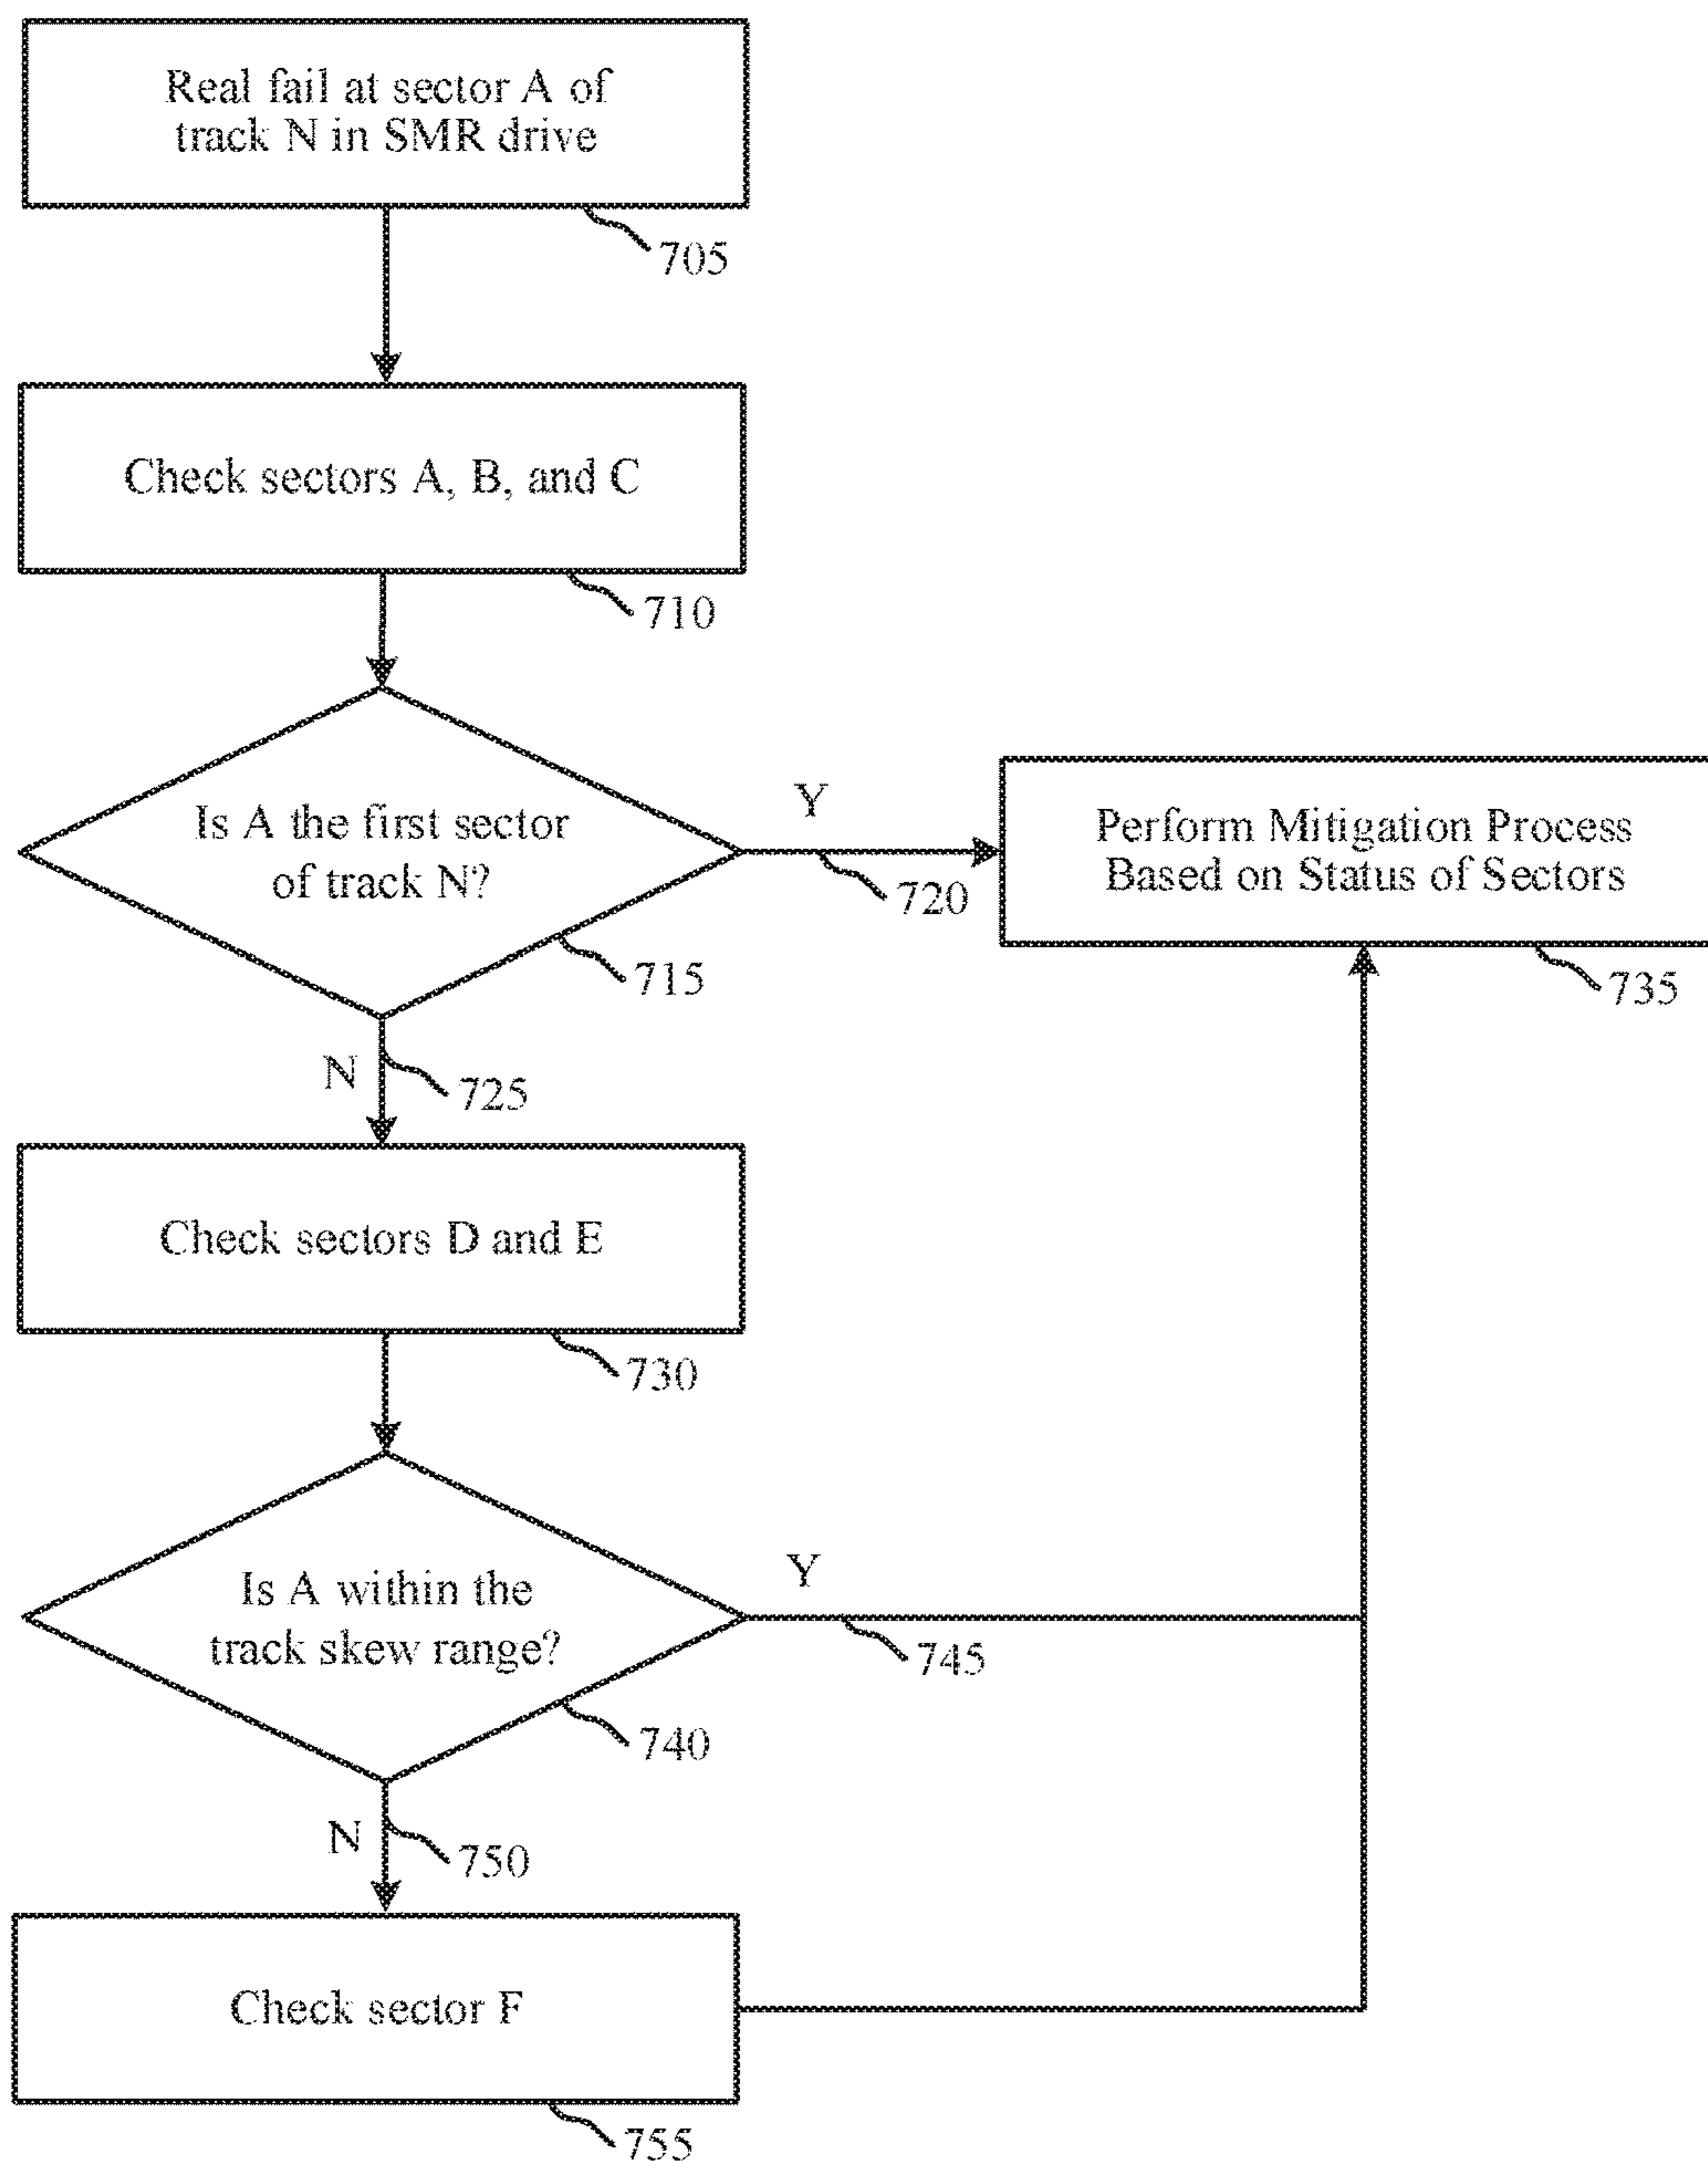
Real fail at sector A of track N in SMR drive

705

Check sectors A, B, and C

710

Is A the first sector of track N?

Y

720

Perform Mitigation Process Based on Status of Sectors

715

735

N

725

Check sectors D and E

730

Is A within the track skew range?

Y

745

740

N

750

Check sector F

755